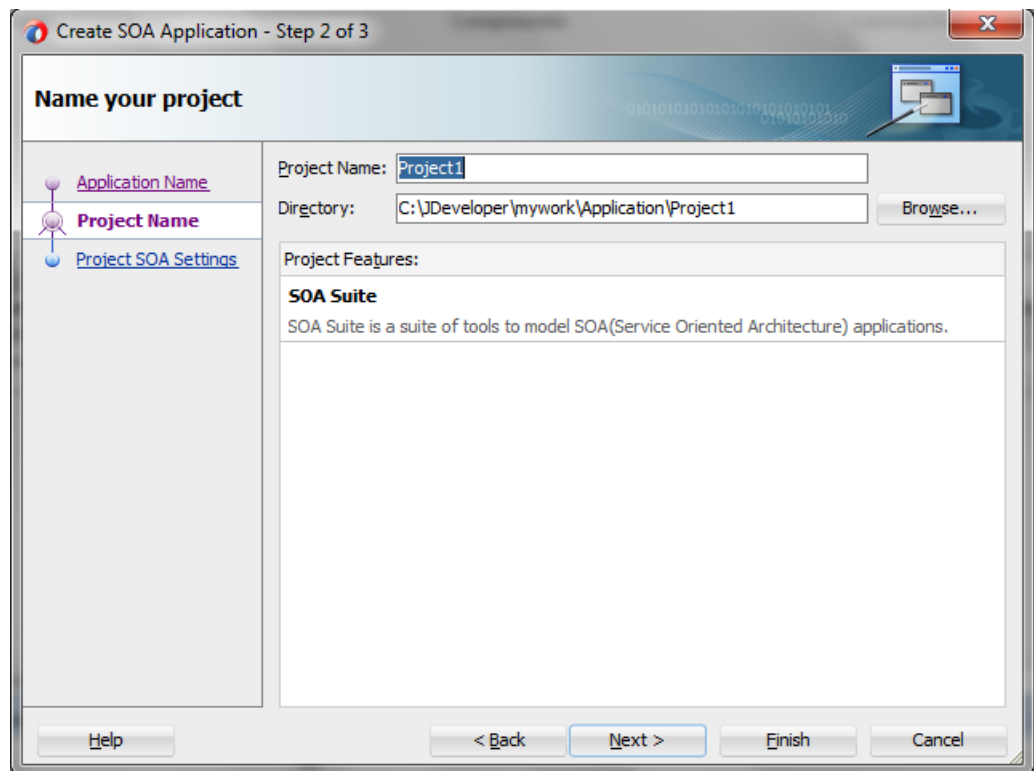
Create SOA Application - Step 2 of 3

Name your project

Application Name
Project Name
Project SOA Settings

Project Name: Project1
Directory: C:\JDeveloper\mywork\Application\Project1
Browse...

Project Features:

SOA Suite
SOA Suite is a suite of tools to model SOA(Service Oriented Architecture) applications.

Help
< Back
Next >
Finish
Cancel